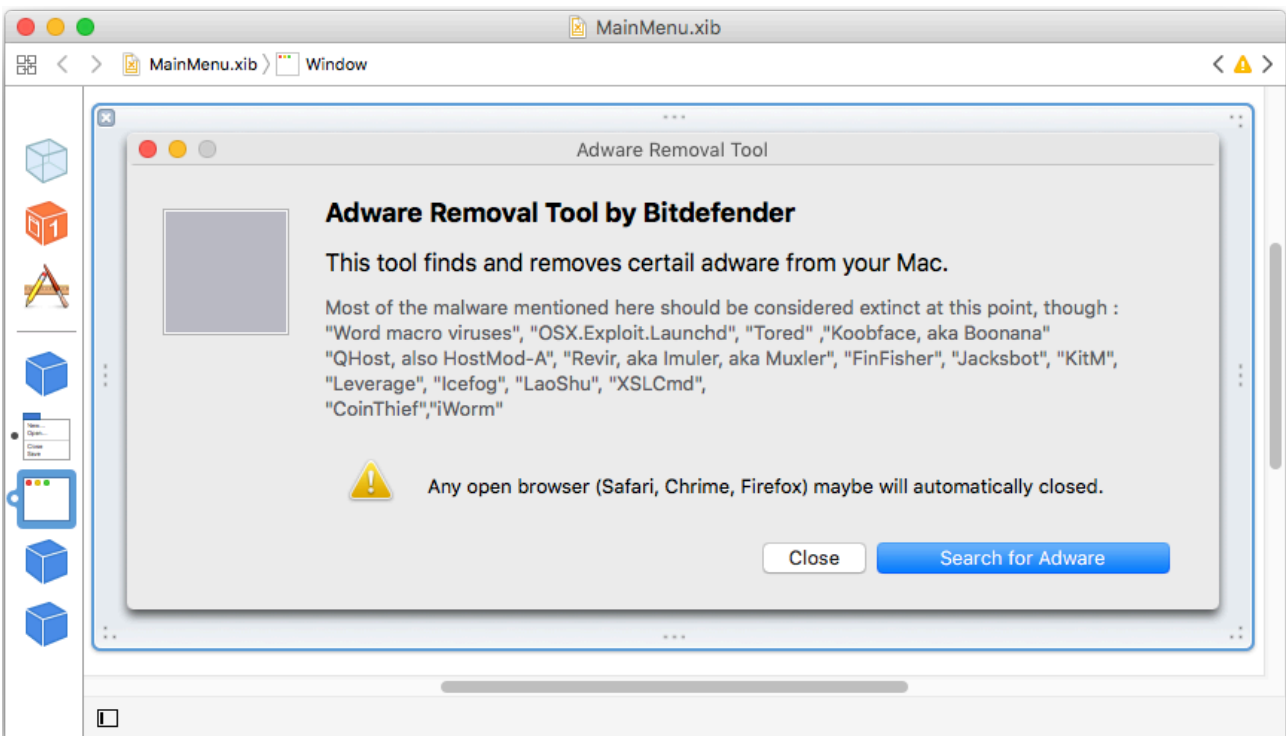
MainMenu.xib

MainMenu.xib 〉 Window

1

New...
Open...
Close
Save

Adware Removal Tool

Adware Removal Tool by Bitdefender

This tool finds and removes certail adware from your Mac.

Most of the malware mentioned here should be considered extinct at this point, though : "Word macro viruses", "OSX.Exploit.Launchd", "Tored" ,"Koobface, aka Boonana" "QHost, also HostMod-A", "Revir, aka Imuler, aka Muxler", "FinFisher", "Jacksbot", "KitM", "Leverage", "Icefog", "LaoShu", "XSLCmd", "CoinThief","iWorm"

Any open browser (Safari, Chrime, Firefox) maybe will automatically closed.

Close

Search for Adware